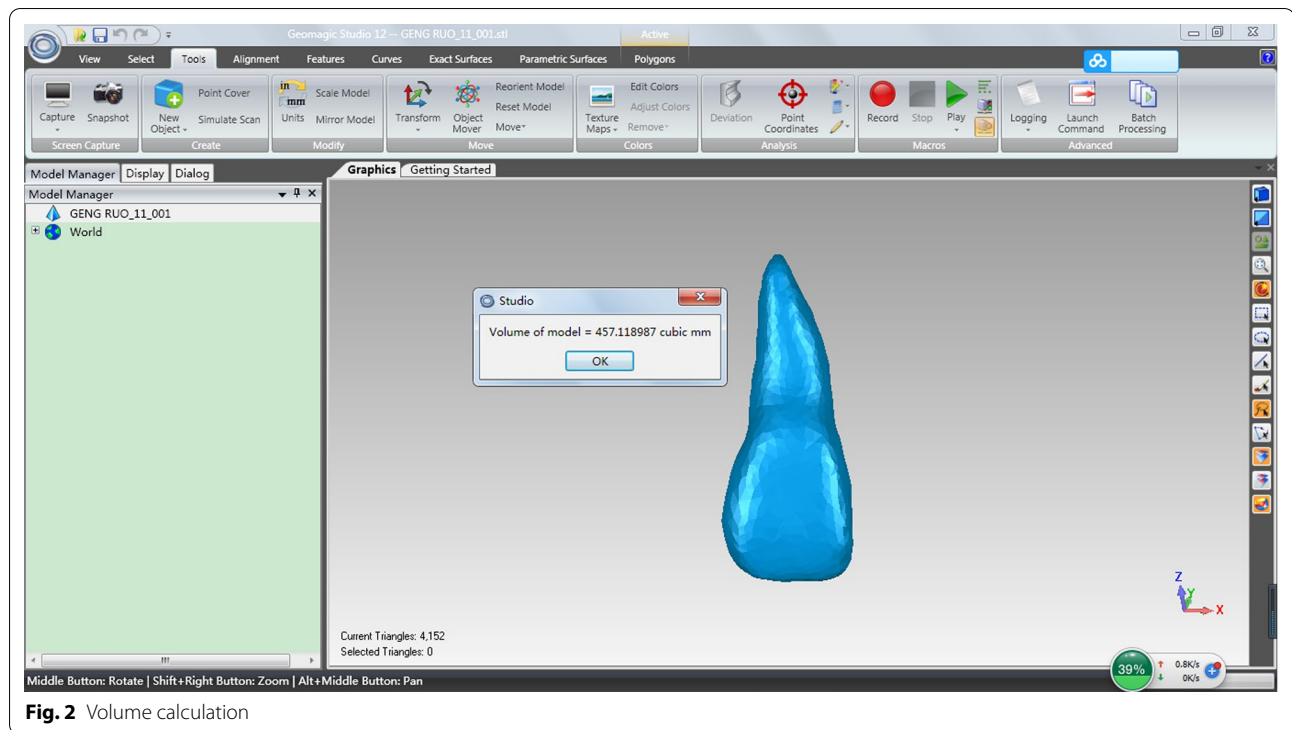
Geomagic Studio 12 -- GENG RUO_11_001.stl

Active

View Select Tools Alignment Features Curves Exact Surfaces Parametric Surfaces Polygons

Capture Snapshot
Screen Capture

New Object Point Cover Simulate Scan
Create

in mm Units Scale Model Mirror Model
Modify

Transform Object Mover Reorient Model Reset Model Move
Move

Texture Maps Edit Colors Adjust Colors Remove
Colors

Deviation Point Coordinates
Analysis

Record Stop Play
Macros

Logging Launch Command Batch Processing
Advanced

Model Manager Display Dialog

Model Manager

GENG RUO_11_001

World

Graphics Getting Started

Studio

Volume of model = 457.118987 cubic mm

OK

Current Triangles: 4,152
Selected Triangles: 0

Z Y X

39%

0.8K/s
0K/s

Middle Button: Rotate | Shift+Right Button: Zoom | Alt+Middle Button: Pan

**Fig. 2** Volume calculation